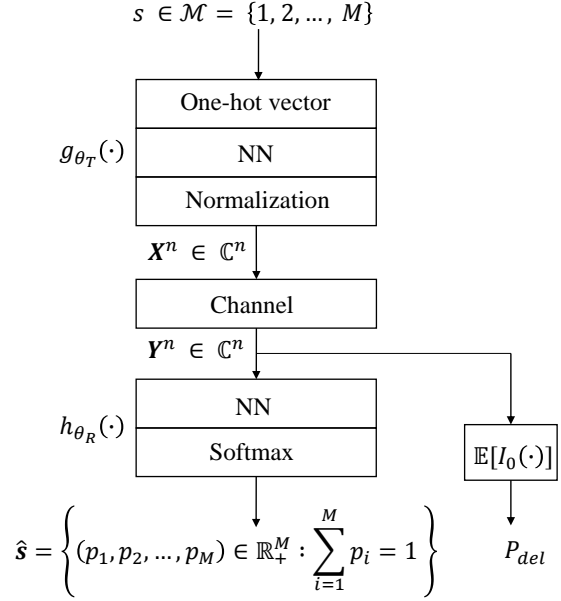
$s \in \mathcal{M} = \{1, 2, \dots, M\}$

$g_{\theta_T}(\cdot)$

One-hot vector

NN

Normalization

$\boldsymbol{X}^n \in \mathbb{C}^n$

Channel

$\boldsymbol{Y}^n \in \mathbb{C}^n$

$h_{\theta_R}(\cdot)$

NN

Softmax

$\mathbb{E}[I_0(\cdot)]$

$\hat{\boldsymbol{s}} = \left\{ (p_1, p_2, \dots, p_M) \in \mathbb{R}_+^M : \sum_{i=1}^{M} p_i = 1 \right\}$

$P_{del}$